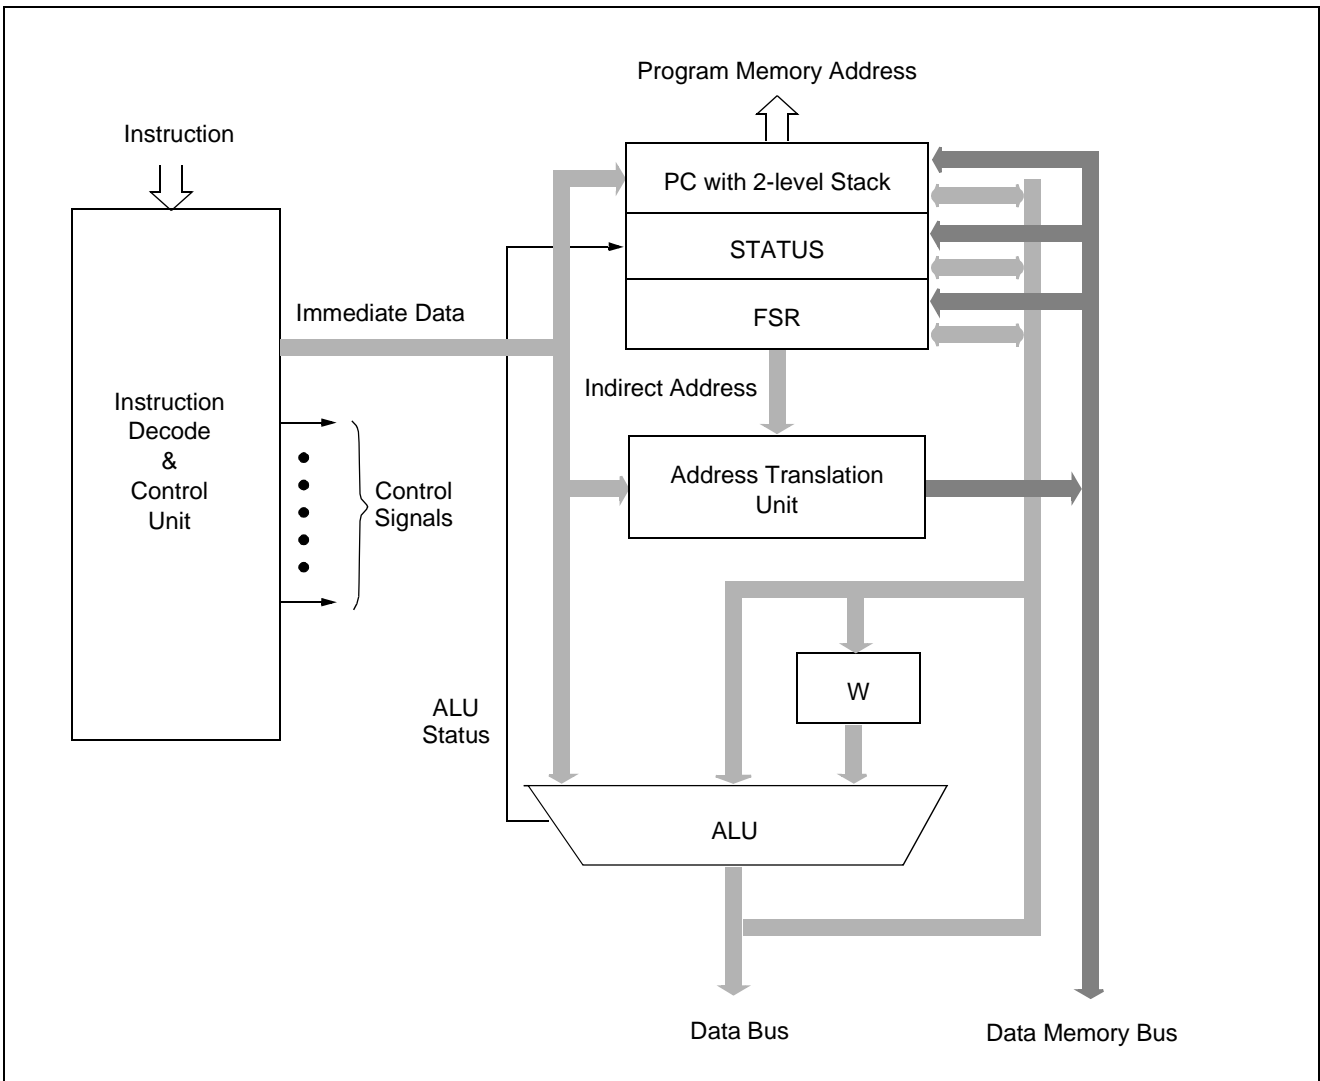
Program Memory Address

Instruction

PC with 2-level Stack

STATUS

FSR

Immediate Data

Indirect Address

Instruction Decode & Control Unit

Control Signals

Address Translation Unit

W

ALU Status

ALU

Data Bus

Data Memory Bus